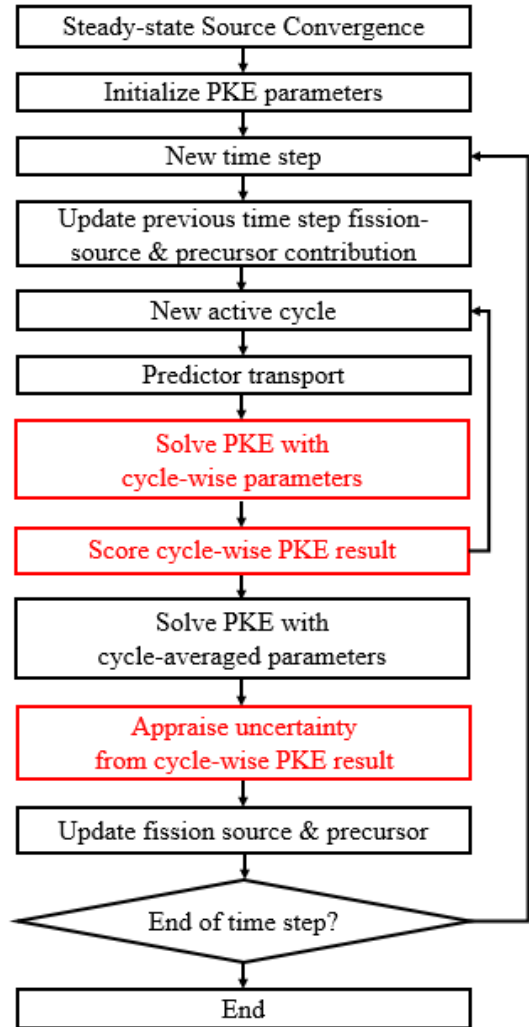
Steady-state Source Convergence

Initialize PKE parameters

New time step

Update previous time step fission-source & precursor contribution

New active cycle

Predictor transport

Solve PKE with cycle-wise parameters

Score cycle-wise PKE result

Solve PKE with cycle-averaged parameters

Appraise uncertainty from cycle-wise PKE result

Update fission source & precursor

End of time step?

End